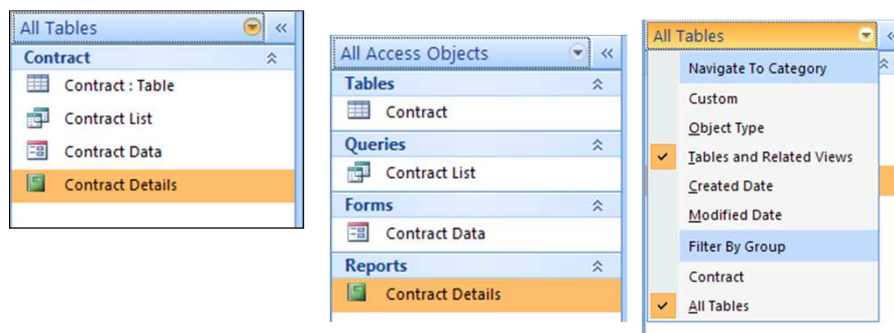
All Tables «
Contract
Contract : Table
Contract List
Contract Data
Contract Details

All Access Objects «
Tables
Contract
Queries
Contract List
Forms
Contract Data
Reports
Contract Details

All Tables
Navigate To Category
Custom
Object Type
✓ Tables and Related Views
Created Date
Modified Date
Filter By Group
Contract
✓ All Tables